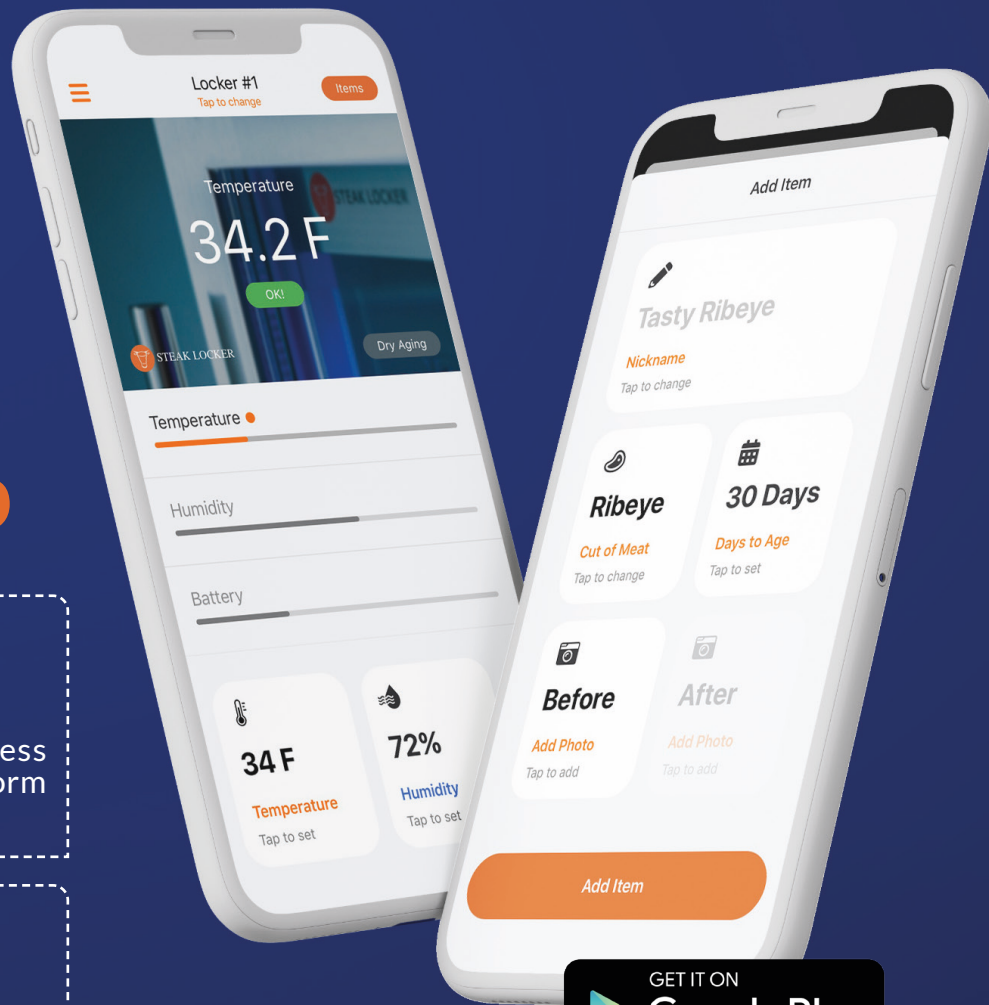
Locker #1
Tap to change
Items

Temperature
34.2 F
OK!
STEAK LOCKER
STEAK LOCKER
Dry Aging

Temperature
Humidity
Battery

34 F
Temperature
Tap to set

72%
Humidity
Tap to set

ess
orm

Add Item

Tasty Ribeye
Nickname
Tap to change

Ribeye
Cut of Meat
Tap to change

30 Days
Days to Age
Tap to set

Before
Add Photo
Tap to add

After
Add Photo
Tap to add

Add Item

GET IT ON
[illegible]